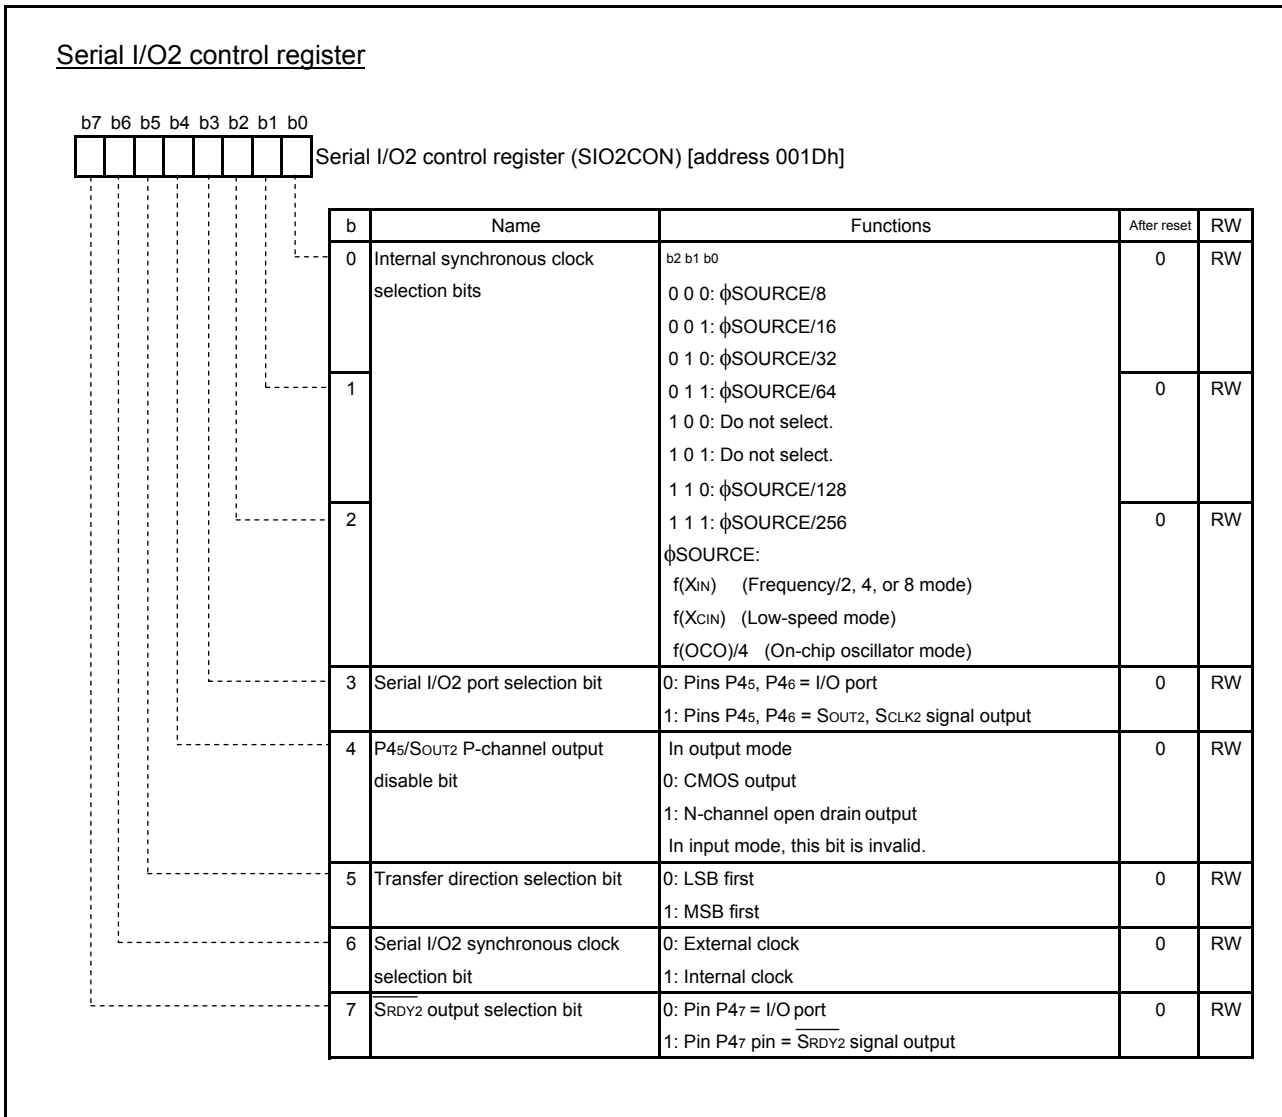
Serial I/O2 control register

b7 b6 b5 b4 b3 b2 b1 b0

Serial I/O2 control register (SIO2CON) [address 001Dh]

| b | Name | Functions | After reset | RW |
|---|---|---|---|---|
| 0 | Internal synchronous clock selection bits | b2 b1 b0<br>0 0 0: ϕSOURCE/8<br>0 0 1: ϕSOURCE/16<br>0 1 0: ϕSOURCE/32 | 0 | RW |
| 1 | | 0 1 1: ϕSOURCE/64<br>1 0 0: Do not select.<br>1 0 1: Do not select.<br>1 1 0: ϕSOURCE/128 | 0 | RW |
| 2 | | 1 1 1: ϕSOURCE/256<br>ϕSOURCE:<br>f(XIN) (Frequency/2, 4, or 8 mode)<br>f(XCIN) (Low-speed mode)<br>f(OCO)/4 (On-chip oscillator mode) | 0 | RW |
| 3 | Serial I/O2 port selection bit | 0: Pins $P4_5$, $P4_6$ = I/O port<br>1: Pins $P4_5$, $P4_6$ = $S_{OUT2}$, $S_{CLK2}$ signal output | 0 | RW |
| 4 | $P4_5$/$S_{OUT2}$ P-channel output disable bit | In output mode<br>0: CMOS output<br>1: N-channel open drain output<br>In input mode, this bit is invalid. | 0 | RW |
| 5 | Transfer direction selection bit | 0: LSB first<br>1: MSB first | 0 | RW |
| 6 | Serial I/O2 synchronous clock selection bit | 0: External clock<br>1: Internal clock | 0 | RW |
| 7 | $\overline{S_{RDY2}}$ output selection bit | 0: Pin $P4_7$ = I/O port<br>1: Pin $P4_7$ pin = $\overline{S_{RDY2}}$ signal output | 0 | RW |